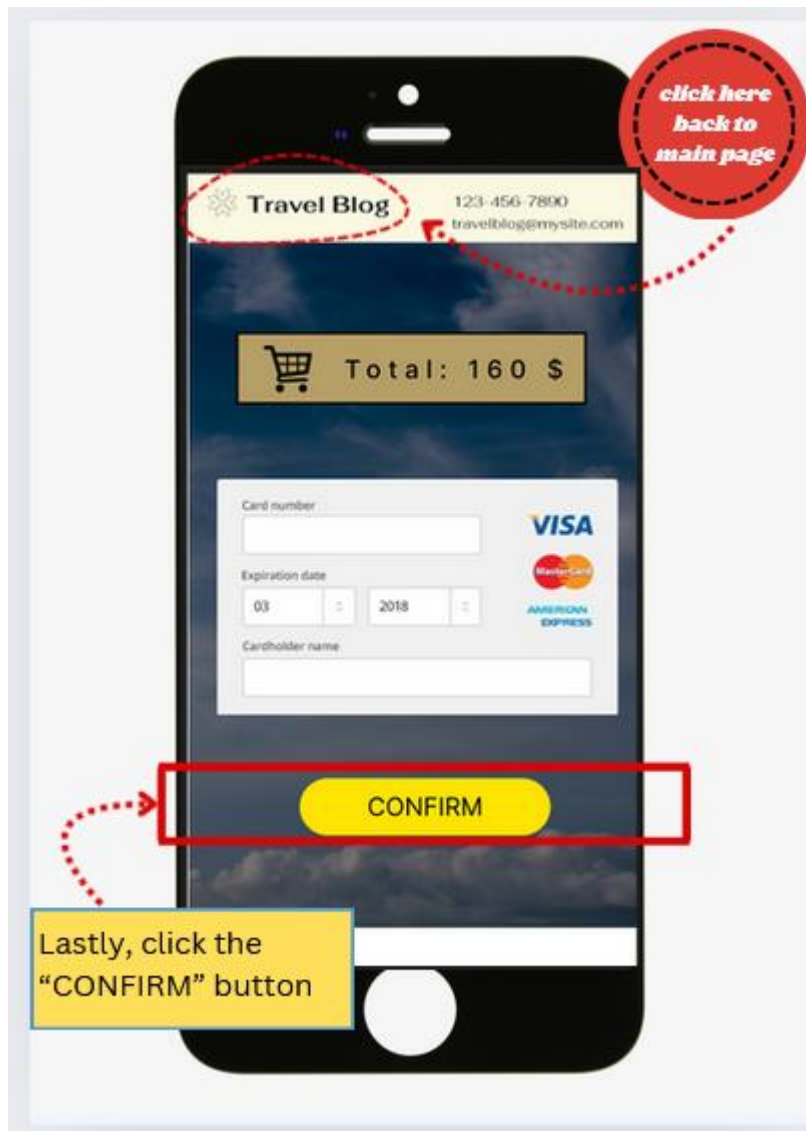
click here back to main page

Travel Blog

123-456-7890
travelblog@mysite.com

Total: 160 $

Card number

VISA

Expiration date

03

2018

MasterCard

AMERICAN EXPRESS

Cardholder name

CONFIRM

Lastly, click the "CONFIRM" button